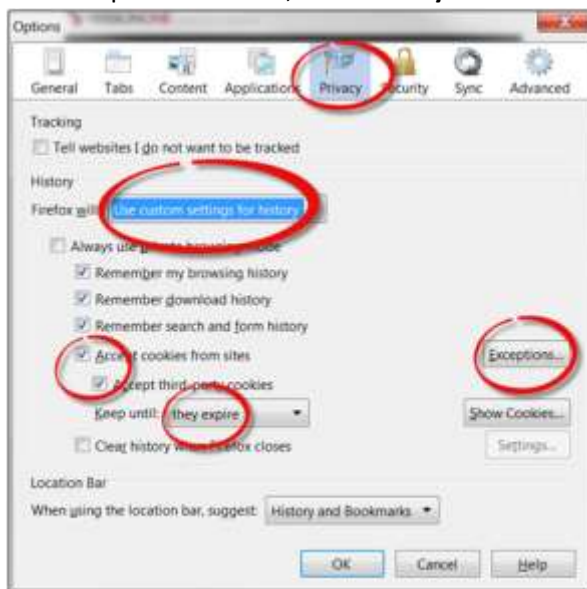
Options

General Tabs Content Applications Privacy Security Sync Advanced

Tracking

Tell websites I do not want to be tracked

History

Firefox will: Use custom settings for history

Always use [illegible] browsing mode

Remember my browsing history

Remember download history

Remember search and form history

Accept cookies from sites

Accept third-party cookies

Keep until: they expire

Clear history when Firefox closes

Exceptions...

Show Cookies...

Settings...

Location Bar

When using the location bar, suggest: History and Bookmarks

OK Cancel Help